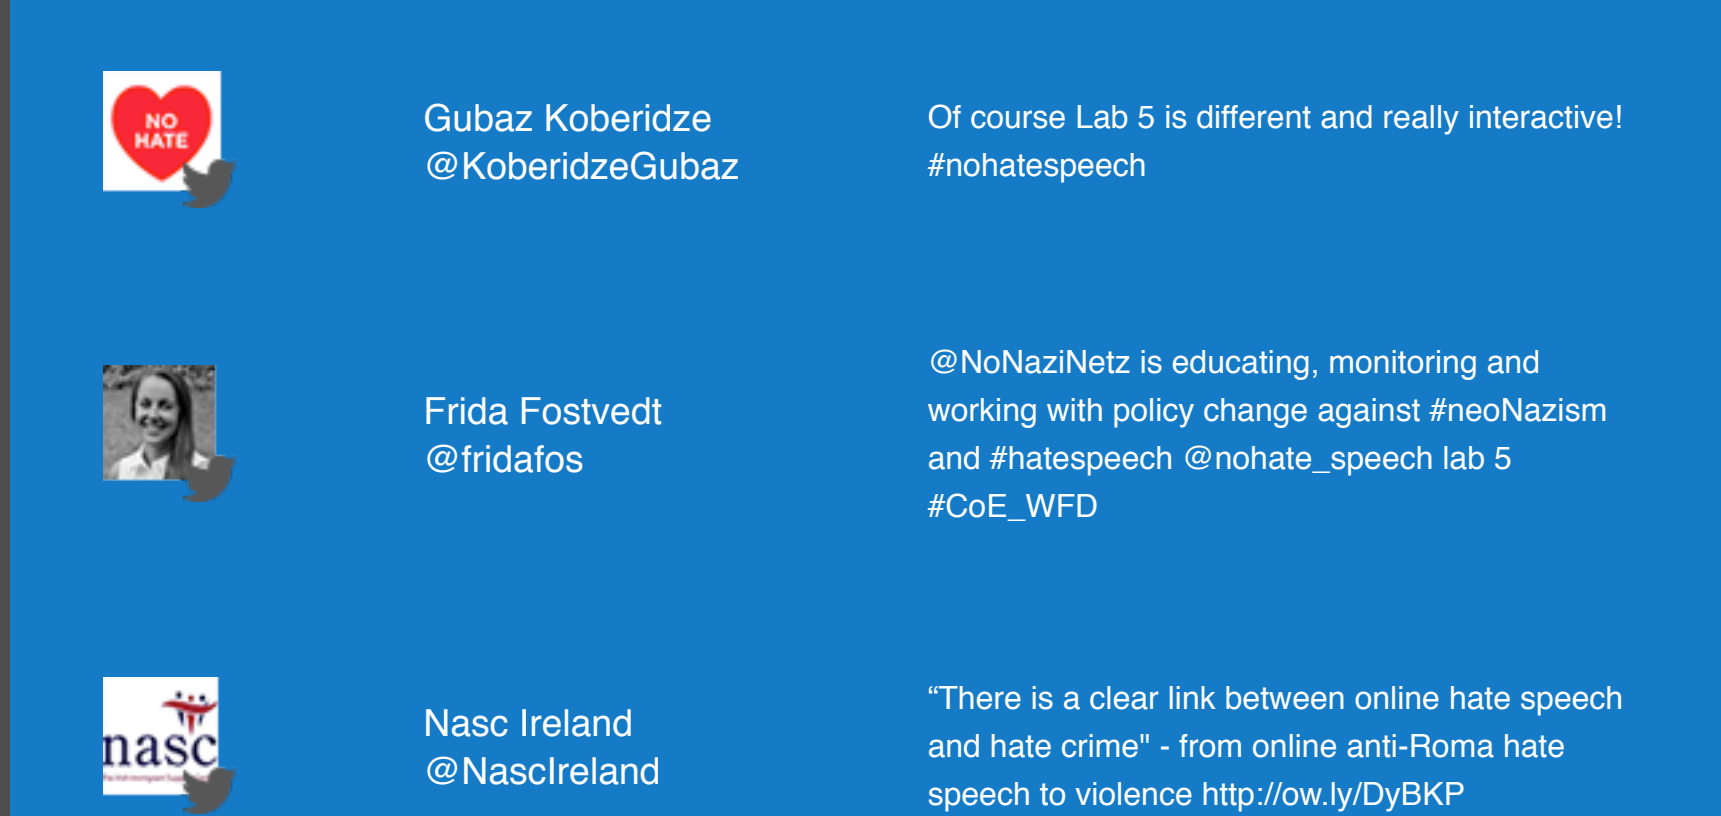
NO HATE

Gubaz Koberidze
@KoberidzeGubaz

Of course Lab 5 is different and really interactive! #nohatespeech

Frida Fostvedt
@fridafos

@NoNaziNetz is educating, monitoring and working with policy change against #neoNazism and #hatespeech @nohate_speech lab 5 #CoE_WFD

nasc

Nasc Ireland
@NascIreland

“There is a clear link between online hate speech and hate crime" - from online anti-Roma hate speech to violence http://ow.ly/DyBKP